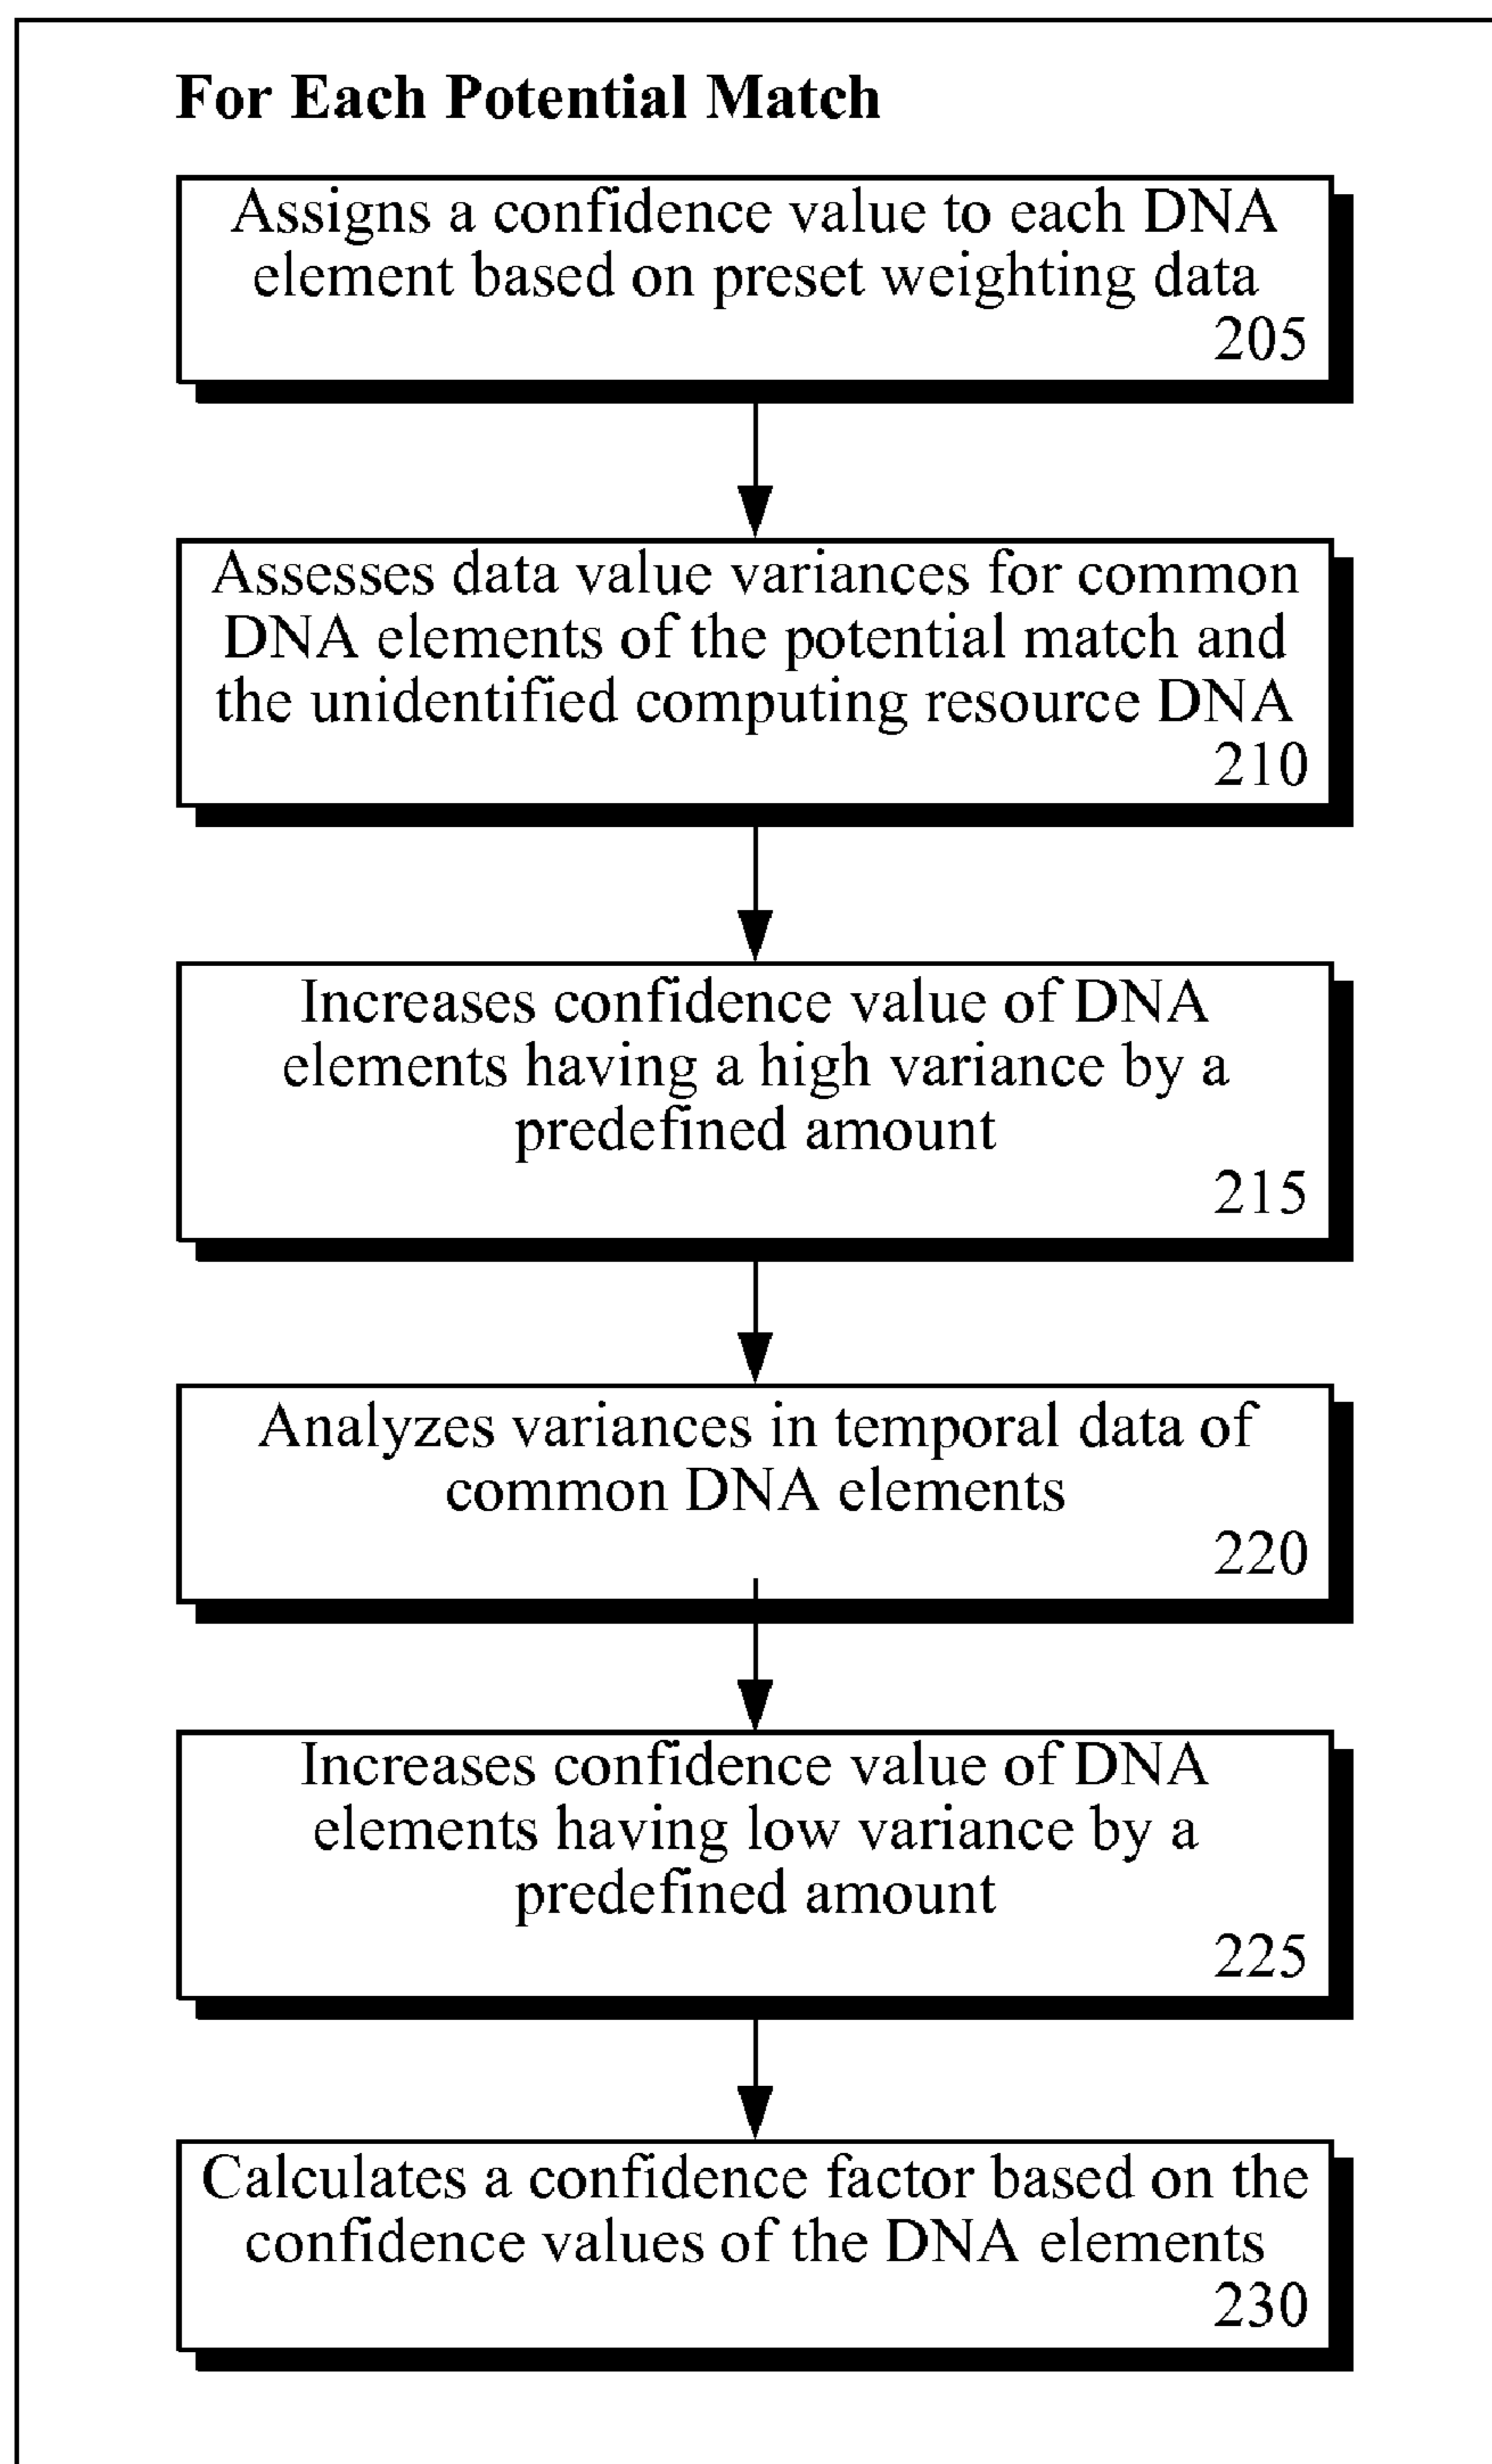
For Each Potential Match

Assigns a confidence value to each DNA element based on preset weighting data
205

Assesses data value variances for common DNA elements of the potential match and the unidentified computing resource DNA
210

Increases confidence value of DNA elements having a high variance by a predefined amount
215

Analyzes variances in temporal data of common DNA elements
220

Increases confidence value of DNA elements having low variance by a predefined amount
225

Calculates a confidence factor based on the confidence values of the DNA elements
230